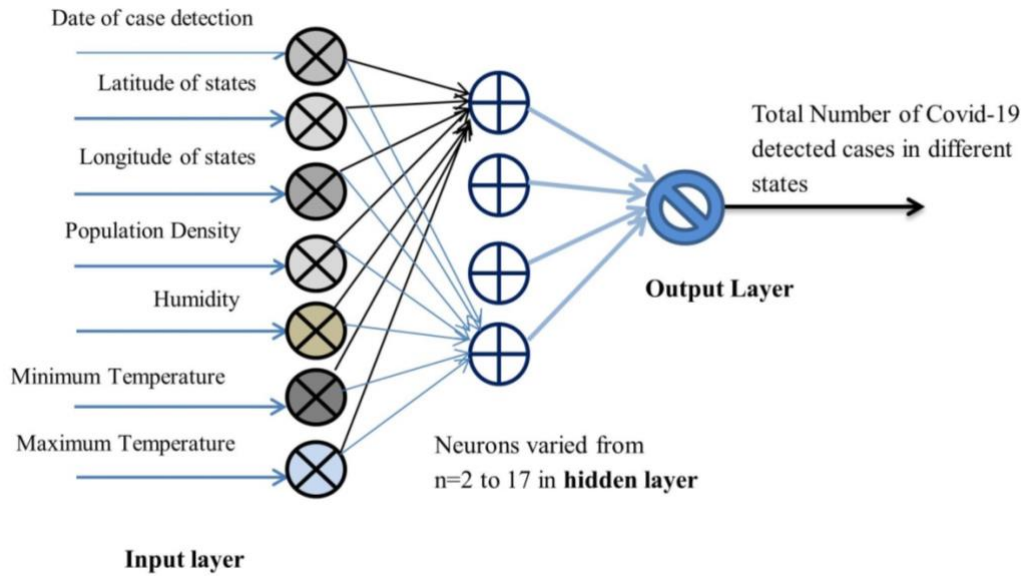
Date of case detection

Latitude of states

Longitude of states

Population Density

Humidity

Minimum Temperature

Maximum Temperature

Total Number of Covid-19 detected cases in different states

Output Layer

Neurons varied from n=2 to 17 in **hidden layer**

**Input layer**